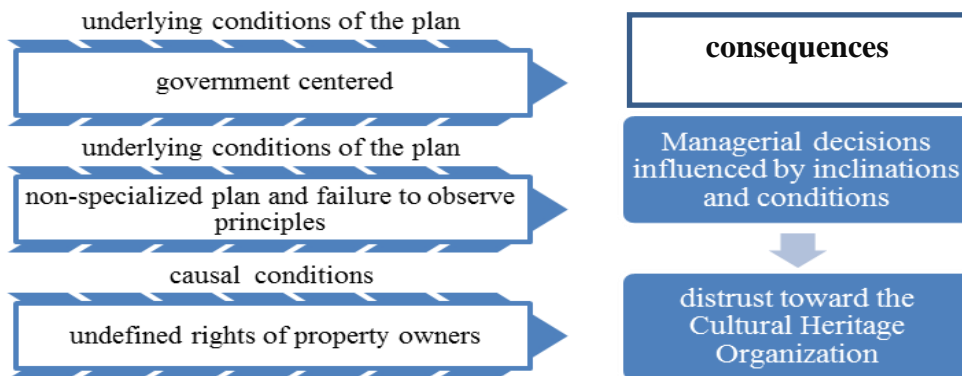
underlying conditions of the plan

government centered

underlying conditions of the plan

non-specialized plan and failure to observe principles

causal conditions

undefined rights of property owners

consequences

Managerial decisions influenced by inclinations and conditions

distrust toward the Cultural Heritage Organization